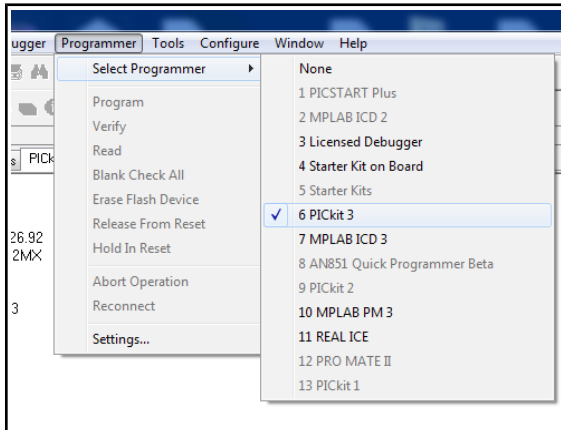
ugger Programmer Tools Configure Window Help

Select Programmer
Program
Verify
Read
Blank Check All
Erase Flash Device
Release From Reset
Hold In Reset
Abort Operation
Reconnect
Settings...

None
1 PICSTART Plus
2 MPLAB ICD 2
3 Licensed Debugger
4 Starter Kit on Board
5 Starter Kits
✓ 6 PICkit 3
7 MPLAB ICD 3
8 AN851 Quick Programmer Beta
9 PICkit 2
10 MPLAB PM 3
11 REAL ICE
12 PRO MATE II
13 PICkit 1

s PICk
26.92
2MX
3